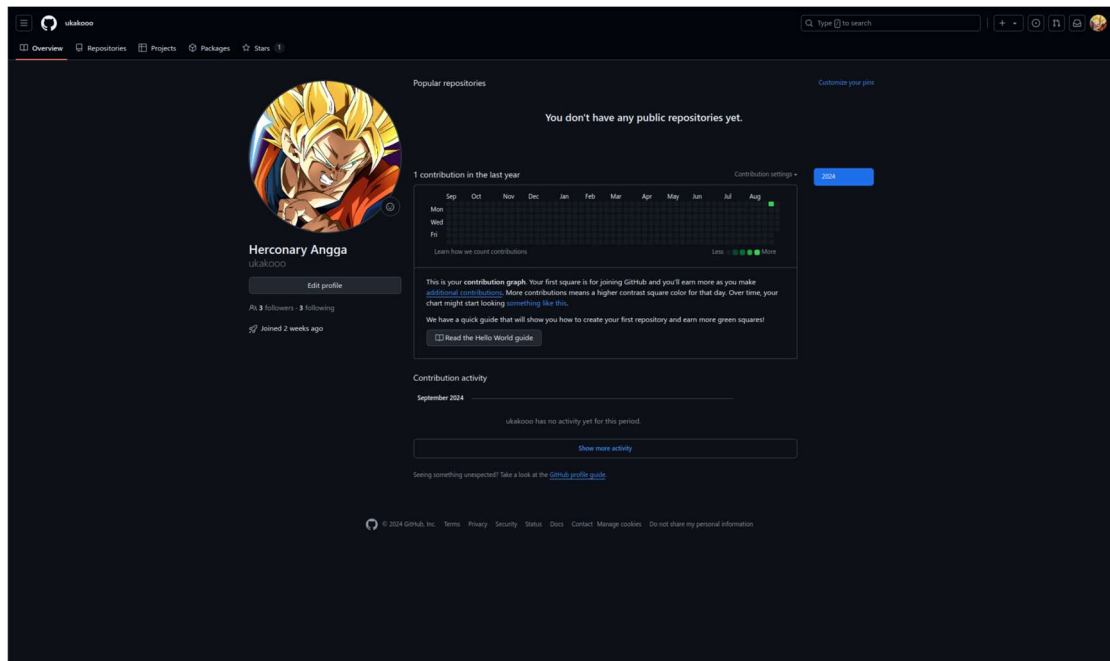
ukakooo

Type / to search

Overview Repositories Projects Packages Stars 1

Herconary Angga
ukakooo

Edit profile

3 followers · 3 following

Joined 2 weeks ago

Popular repositories

Customize your pins

You don't have any public repositories yet.

1 contribution in the last year

Contribution settings

2024

| | Sep | Oct | Nov | Dec | Jan | Feb | Mar | Apr | May | Jun | Jul | Aug |
|---|---|---|---|---|---|---|---|---|---|---|---|---|
| Mon | | | | | | | | | | | | |
| Wed | | | | | | | | | | | | |
| Fri | | | | | | | | | | | | |

Learn how we count contributions

Less More

This is your contribution graph. Your first square is for joining GitHub and you'll earn more as you make additional contributions. More contributions means a higher contrast square color for that day. Over time, your chart might start looking something like this.

We have a quick guide that will show you how to create your first repository and earn more green squares!

Read the Hello World guide

Contribution activity

September 2024

ukakooo has no activity yet for this period.

Show more activity

Seeing something unexpected? Take a look at the GitHub profile guide.

© 2024 GitHub, Inc. Terms Privacy Security Status Docs Contact Manage cookies Do not share my personal information